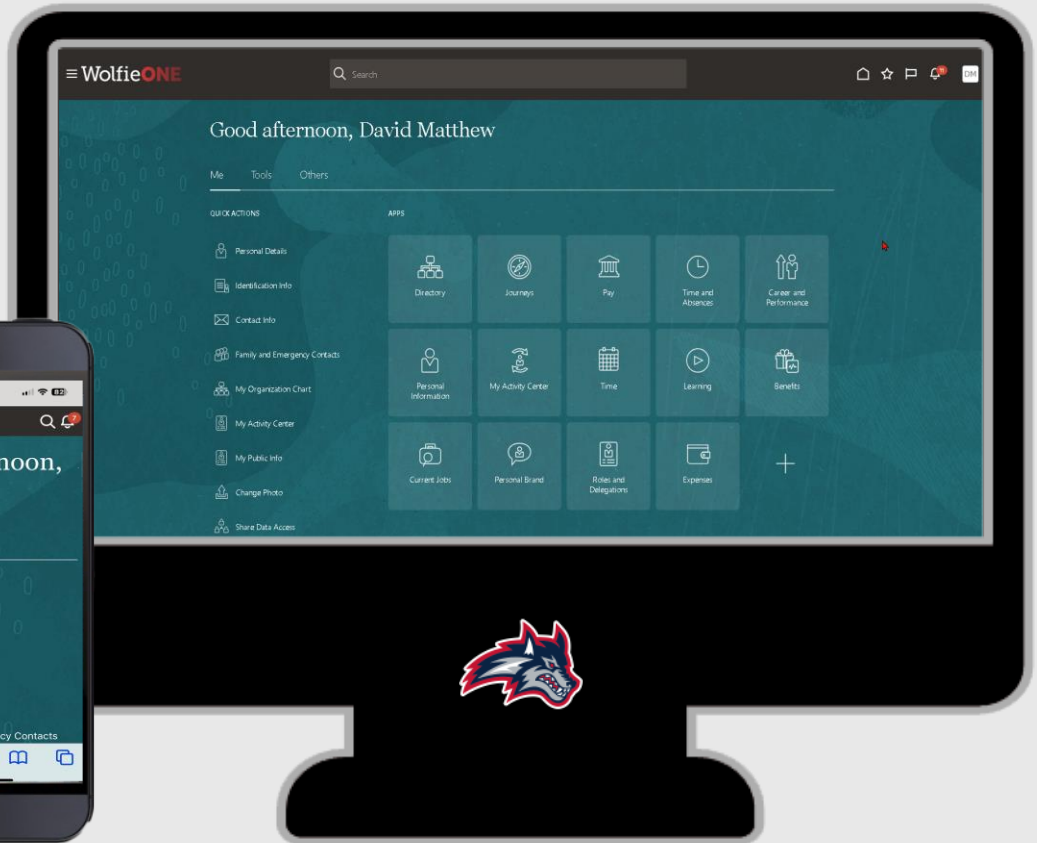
WolfieONE

Search

DM

Good afternoon, David Matthew

Me Tools Others

QUICK ACTIONS

Personal Details

Identification Info

Contact Info

Family and Emergency Contacts

My Organization Chart

My Activity Center

My Public Info

Change Photo

Share Data Access

APPS

Directory

Journeys

Pay

Time and Absences

Career and Performance

Personal Information

My Activity Center

Time

Learning

Benefits

Current Jobs

Personal Brand

Roles and Delegations

Expenses

+

noon,

cy Contacts